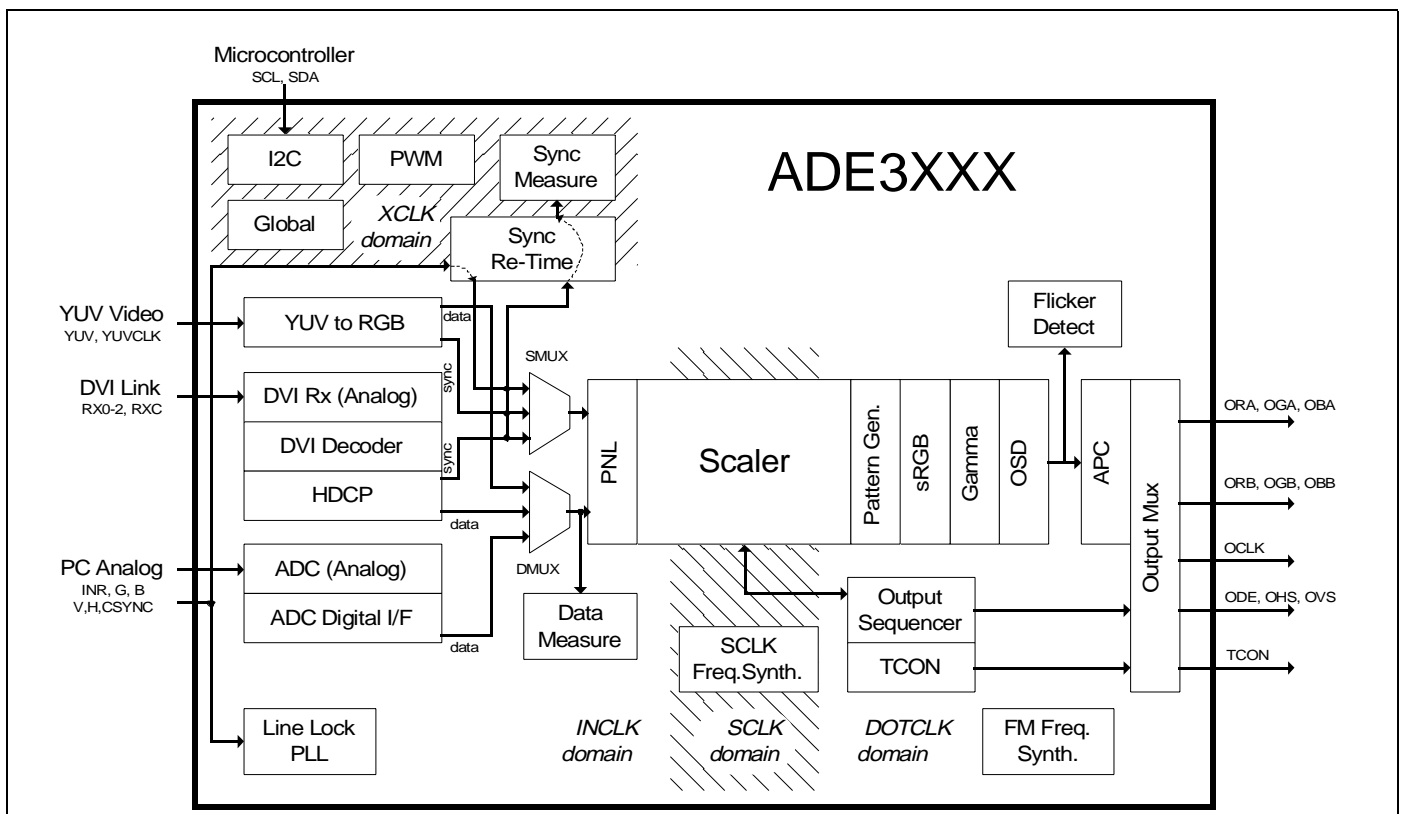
Microcontroller
SCL, SDA

ADE3XXX

I2C
PWM
Sync Measure
Global
XCLK domain
Sync Re-Time

YUV Video
YUV, YUVCLK
YUV to RGB
data
sync

DVI Link
RX0-2, RXC
DVI Rx (Analog)
DVI Decoder
sync
HDCP
data

SMUX
DMUX

PC Analog
INR, G, B
V,H,CSYNC
ADC (Analog)
ADC Digital I/F
data

Data Measure

PNL
Scaler
Pattern Gen.
sRGB
Gamma
OSD

Flicker Detect
APC
Output Mux

ORA, OGA, OBA
ORB, OGB, OBB
OCLK
ODE, OHS, OVS
TCON

SCLK Freq.Synth.
Output Sequencer
TCON

Line Lock PLL
INCLK domain
SCLK domain
DOTCLK domain
FM Freq. Synth.